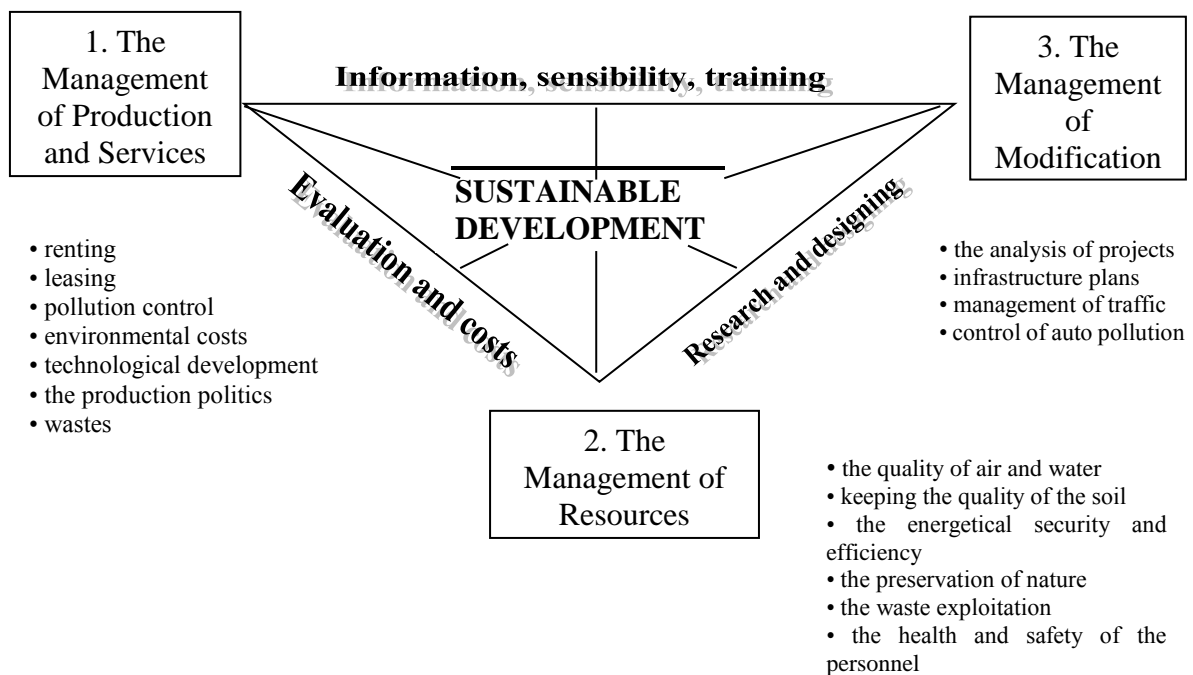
1. The Management of Production and Services

Information, sensibility, training

3. The Management of Modification

SUSTAINABLE DEVELOPMENT

Evaluation and costs

Research and designing

• renting
• leasing
• pollution control
• environmental costs
• technological development
• the production politics
• wastes

• the analysis of projects
• infrastructure plans
• management of traffic
• control of auto pollution

2. The Management of Resources

• the quality of air and water
• keeping the quality of the soil
• the energetical security and efficiency
• the preservation of nature
• the waste exploitation
• the health and safety of the personnel